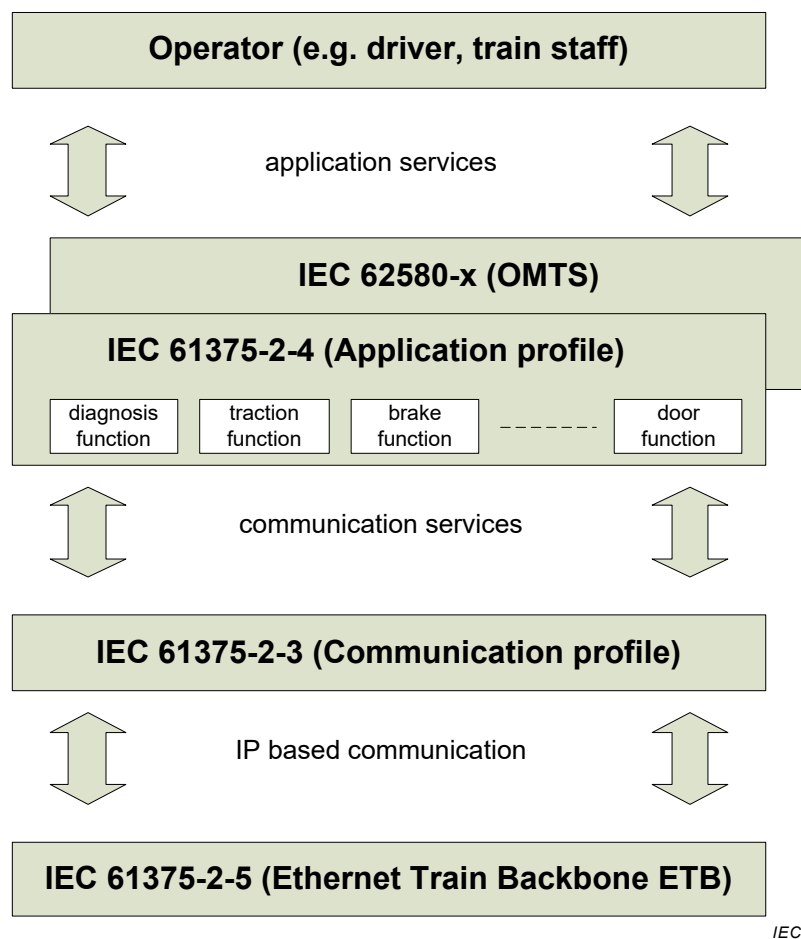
Operator (e.g. driver, train staff)

application services

IEC 62580-x (OMTS)

IEC 61375-2-4 (Application profile)

diagnosis function

traction function

brake function

-------

door function

communication services

IEC 61375-2-3 (Communication profile)

IP based communication

IEC 61375-2-5 (Ethernet Train Backbone ETB)

IEC